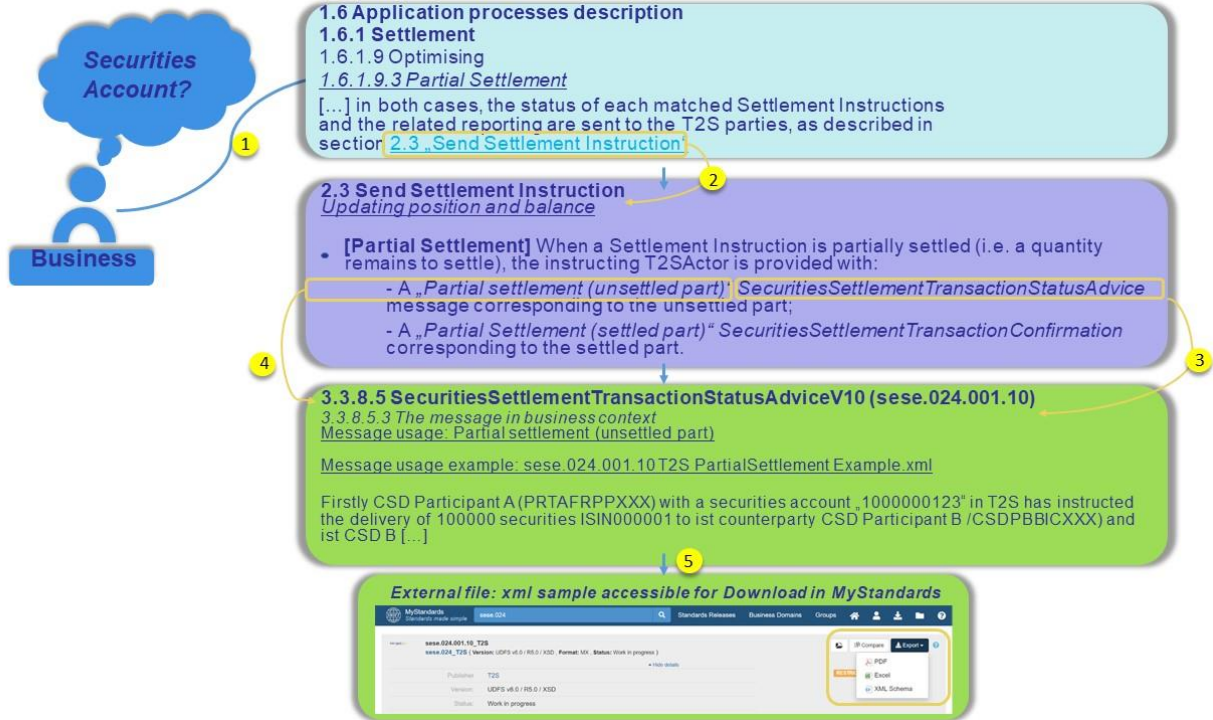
Securities Account?

Business

1

1.6 Application processes description
1.6.1 Settlement
1.6.1.9 Optimising
1.6.1.9.3 Partial Settlement

[…] in both cases, the status of each matched Settlement Instructions and the related reporting are sent to the T2S parties, as described in section 2.3 „Send Settlement Instruction"

2

2.3 Send Settlement Instruction
Updating position and balance

• [Partial Settlement] When a Settlement Instruction is partially settled (i.e. a quantity remains to settle), the instructing T2SActor is provided with:
- A „Partial settlement (unsettled part)" SecuritiesSettlementTransactionStatusAdvice message corresponding to the unsettled part;
- A „Partial Settlement (settled part)" SecuritiesSettlementTransactionConfirmation corresponding to the settled part.

4

3

3.3.8.5 SecuritiesSettlementTransactionStatusAdviceV10 (sese.024.001.10)
3.3.8.5.3 The message in business context
Message usage: Partial settlement (unsettled part)

Message usage example: sese.024.001.10 T2S PartialSettlement Example.xml

Firstly CSD Participant A (PRTAFRPPXXX) with a securities account „1000000123" in T2S has instructed the delivery of 100000 securities ISIN000001 to ist counterparty CSD Participant B /CSDPBBICXXX) and ist CSD B […]

5

External file: xml sample accessible for Download in MyStandards

MyStandards Standards made simple | sese.024 | Standards Releases | Business Domains | Groups

sese.024.001.10_T2S
sese.024_T2S ( Version: UDFS v6.0 / R5.0 / XSD ; Format: MX ; Status: Work in progress )
Hide details
Publisher: T2S
Version: UDFS v6.0 / R5.0 / XSD
Status: Work in progress

Compare | Export
PDF
Excel
XML Schema